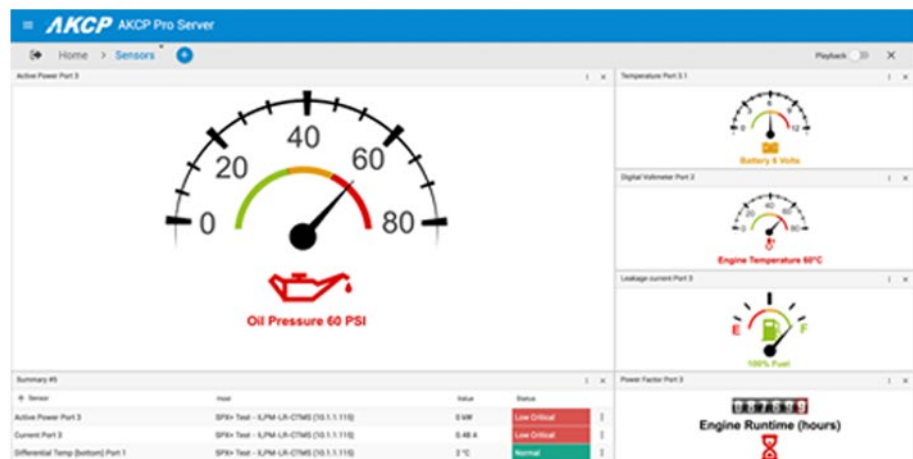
AKCP AKCP Pro Server

Home > Sensors

Playback

Active Power Port 3

0 20 40 60 80

Oil Pressure 60 PSI

Temperature Port 3.1

8 12

Battery 6 Volts

Digital Voltmeter Port 2

Engine Temperature 60°C

Leakage current Port 3

E F

100% Fuel

Summary #5

| Sensor | Host | Value | Status |
|---|---|---|---|
| Active Power Port 3 | SPX+ Test - ILPM-LR-CTMS (10.1.1.115) | 0 kW | Low Critical |
| Current Port 3 | SPX+ Test - ILPM-LR-CTMS (10.1.1.115) | 0.48 A | Low Critical |
| Differential Temp (bottom) Port 1 | SPX+ Test - ILPM-LR-CTMS (10.1.1.115) | 3 °C | Normal |

Power Factor Port 3

Engine Runtime (hours)